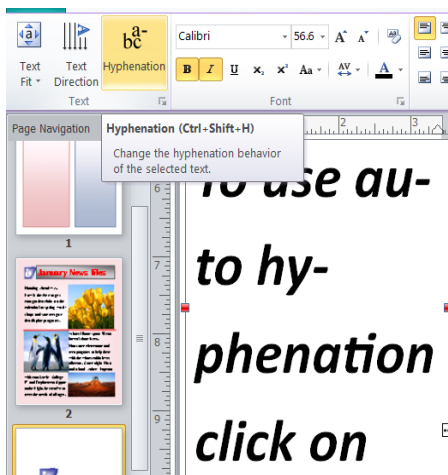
Text Fit
Text Direction
a- bc
Hyphenation
Text
Calibri
56.6
Font
Page Navigation
Hyphenation (Ctrl+Shift+H)
Change the hyphenation behavior of the selected text.
2
3
6
7
8
9
1
January News Bites
2
To use au-
to hy-
phenation
click on